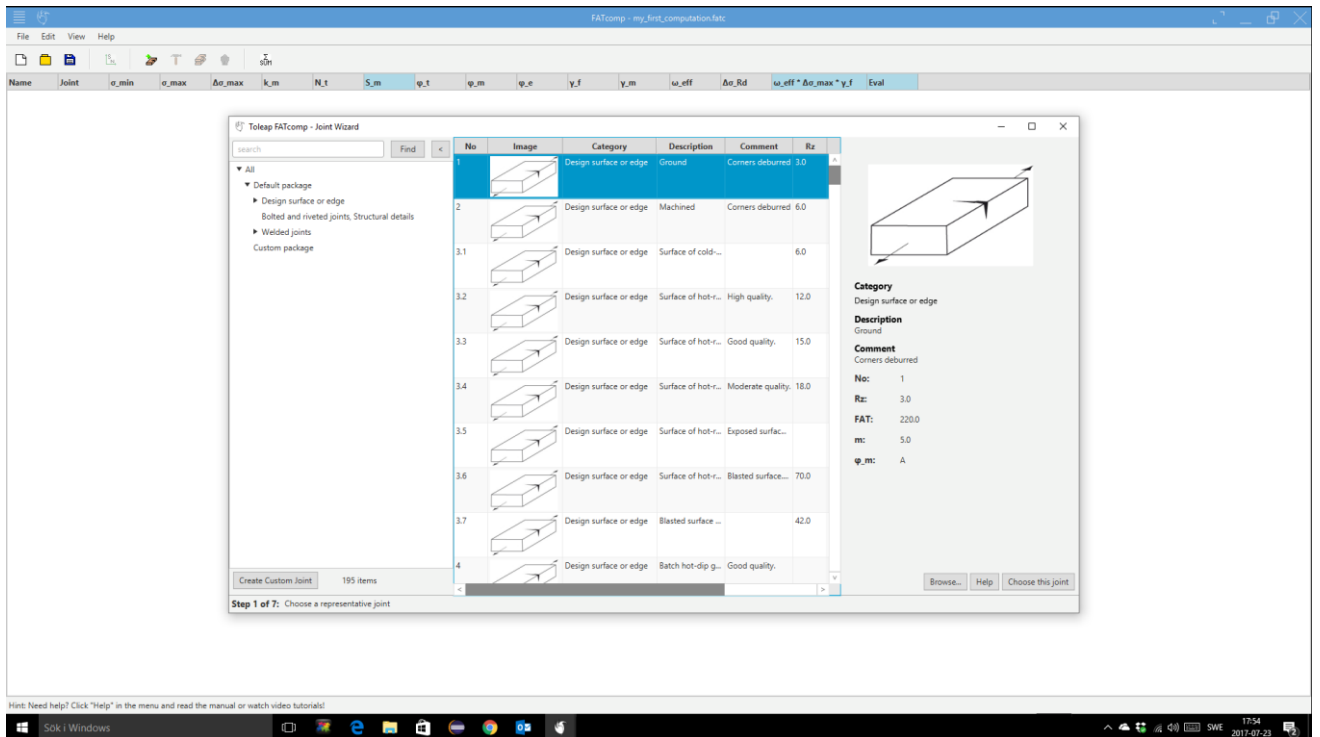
FATcomp - my_first_computation.fatc

File Edit View Help

| Name | Joint | σ_min | σ_max | Δσ_max | k_m | N_t | S_m | φ_t | φ_m | φ_e | γ_f | γ_m | ω_eff | Δσ_Rd | ω_eff * Δσ_max * γ_f | Eval |
|---|---|---|---|---|---|---|---|---|---|---|---|---|---|---|---|---|

Toleap FATcomp - Joint Wizard

search

Find

<

▼ All
▼ Default package
▶ Design surface or edge
Bolted and riveted joints, Structural details
▶ Welded joints
Custom package

| No | Image | Category | Description | Comment | Rz |
|---|---|---|---|---|---|
| 1 | | Design surface or edge | Ground | Corners deburred | 3.0 |
| 2 | | Design surface or edge | Machined | Corners deburred | 6.0 |
| 3.1 | | Design surface or edge | Surface of cold-... | | 6.0 |
| 3.2 | | Design surface or edge | Surface of hot-r... | High quality. | 12.0 |
| 3.3 | | Design surface or edge | Surface of hot-r... | Good quality. | 15.0 |
| 3.4 | | Design surface or edge | Surface of hot-r... | Moderate quality. | 18.0 |
| 3.5 | | Design surface or edge | Surface of hot-r... | Exposed surfac... | |
| 3.6 | | Design surface or edge | Surface of hot-r... | Blasted surface... | 70.0 |
| 3.7 | | Design surface or edge | Blasted surface ... | | 42.0 |
| 4 | | Design surface or edge | Batch hot-dip g... | Good quality. | |

Category
Design surface or edge
Description
Ground
Comment
Corners deburred
No: 1
Rz: 3.0
FAT: 220.0
m: 5.0
φ_m: A

Create Custom Joint 195 items

Browse... Help Choose this joint

Step 1 of 7: Choose a representative joint

Hint: Need help? Click "Help" in the menu and read the manual or watch video tutorials!

Sök i Windows

SWE 17:54 2017-07-23